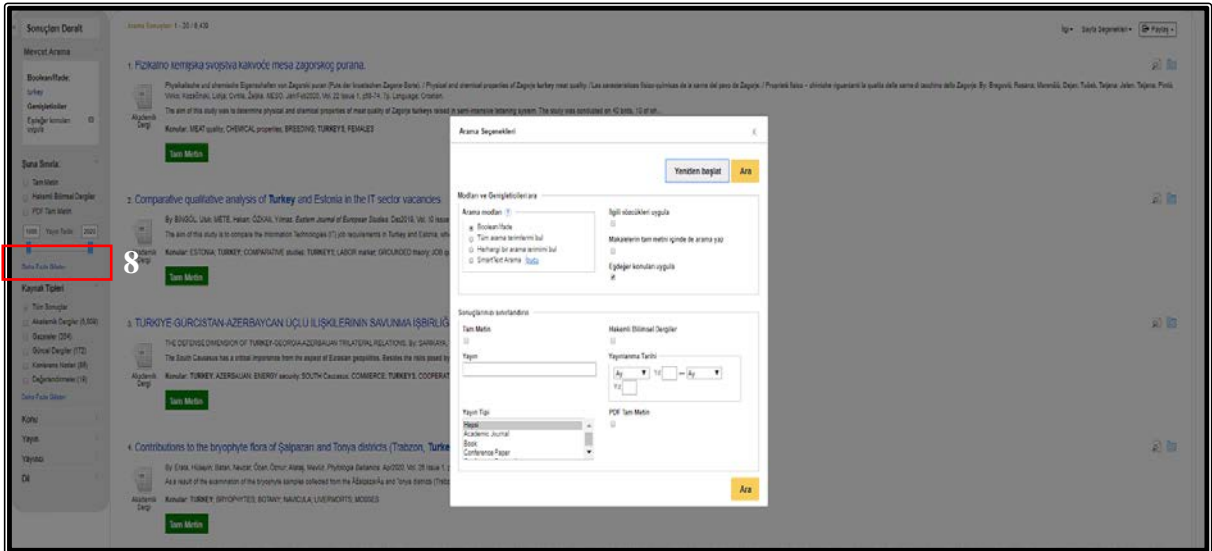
Sonuçları Daralt

Mevcut Arama

Boolean/İfade:
turkey
Genişleticiler
Eşdeğer konuları uygula

Şuna Sınırla:
Tam Metin
Hakemli Bilimsel Dergiler
PDF Tam Metin
1900 Yayın Tarihi 2020

Daha Fazla Göster

8

Kaynak Tipleri
Tüm Sonuçlar
Akademik Dergiler (5,504)
Gazeteler (204)
Güncel Dergiler (172)
Konferans Notları (88)
Değerlendirmeler (18)
Daha Fazla Göster

Konu
Yayın
Yayıncı
Dil

Arama Sonuçları: 1 - 20 / 6,430

İlgi • Sayfa Seçenekleri • Paylaş •

1. Fizikalno kemijska svojstva kakvoće mesa zagorskog purana.

Physikalische und chemische Eigenschaften von Zagorski puran (Pute der kroatischen Zagorie Sorte). / Physical and chemical properties of Zagorje turkey meat quality / Las características físico-químicas de la carne del pavo de Zagorje / Proprietà fisico - chimiche riguardanti la qualità della carne di tacchino della Zagorje. By: Bregović, Rosana; Marenčić, Dejan; Tušek, Tatjana; Jelen, Tatjana; Pintić, Vinko; Kozačinski, Lidija; Cvrtila, Željka. MESO. Jan/Feb2020, Vol. 22 Issue 1, p59-74. 7p. Language: Croatian.

The aim of this study was to determine physical and chemical properties of meat quality of Zagorje turkeys reared in semi-intensive fattening system. The study was conducted on 40 birds, 10 of wh...

Akademik Dergi

Konular: MEAT quality; CHEMICAL properties; BREEDING; TURKEYS; FEMALES

Tam Metin

2. Comparative qualitative analysis of Turkey and Estonia in the IT sector vacancies

By: BİNGÖL, Utak; METE, Hakan; ÖZKAN, Yılmaz. Eastern Journal of European Studies. Dec2018, Vol. 10 Issue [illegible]

The aim of this study is to compare the Information Technologies (IT) job requirements in Turkey and Estonia, whi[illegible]

Akademik Dergi

Konular: ESTONIA; TURKEY; COMPARATIVE studies; TURKEYS; LABOR market; GROUNDED theory; JOB q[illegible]

Tam Metin

3. TÜRKİYE-GÜRCİSTAN-AZERBAYCAN ÜÇLÜ İLİŞKİLERİNİN SAVUNMA İŞBİRLİĞ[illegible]

THE DEFENSE DIMENSION OF TURKEY-GEORGIA-AZERBAIJAN TRILATERAL RELATIONS. By: SARIKAYA, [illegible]

The South Caucasus has a critical importance from the aspect of Eurasian geopolitics. Besides the risks posed by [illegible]

Akademik Dergi

Konular: TURKEY; AZERBAIJAN; ENERGY security; SOUTH Caucasus; COMMERCE; TURKEYS; COOPERAT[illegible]

Tam Metin

4. Contributions to the bryophyte flora of Şalpazarı and Tonya districts (Trabzon, Turke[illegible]

By: Erata, Hüseyin; Batan, Nevzat; Özen, Öznur; Alataş, Mevlüt. Phytologia Balcanica. Apr2020, Vol. 26 Issue 1, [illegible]

As a result of the examination of the bryophyte samples collected from the Şalpazarı and Tonya districts (Trabzon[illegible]

Akademik Dergi

Konular: TURKEY; BRYOPHYTES; BOTANY; MARCULA; LIVERWORTS; MOSSES

Tam Metin

Arama Seçenekleri

Yeniden başlat  Ara

Modlar ve Genişleticiler ara

Arama modları ?
Boolean/İfade
Tüm arama terimlerini bul
Herhangi bir arama terimini bul
SmartText Arama İpucu

İlgili sözcükleri uygula

Makalelerin tam metni içinde de arama yaz

Eşdeğer konuları uygula

Sonuçlarınızı sınırlandırın

Tam Metin

Hakemli Bilimsel Dergiler

Yayın

Yayınlanma Tarihi
Ay  Yıl:  —  Ay  Yıl:

Yayın Tipi
Hepsi
Academic Journal
Book
Conference Paper

PDF Tam Metin

Ara